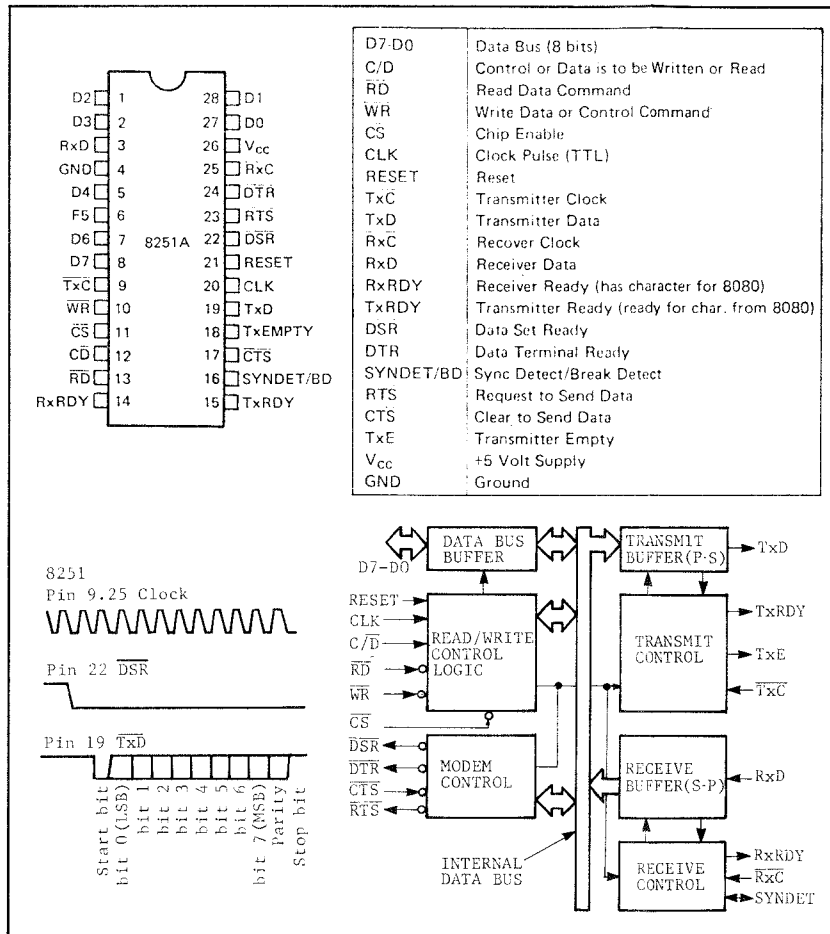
8251A

| Pin | Name | Pin | Name |
|---|---|---|---|
| 1 | D2 | 28 | D1 |
| 2 | D3 | 27 | D0 |
| 3 | RxD | 26 | $V_{cc}$ |
| 4 | GND | 25 | $\overline{RxC}$ |
| 5 | D4 | 24 | $\overline{DTR}$ |
| 6 | F5 | 23 | $\overline{RTS}$ |
| 7 | D6 | 22 | $\overline{DSR}$ |
| 8 | D7 | 21 | RESET |
| 9 | $\overline{TxC}$ | 20 | CLK |
| 10 | $\overline{WR}$ | 19 | TxD |
| 11 | $\overline{CS}$ | 18 | TxEMPTY |
| 12 | C$\overline{D}$ | 17 | $\overline{CTS}$ |
| 13 | $\overline{RD}$ | 16 | SYNDET/BD |
| 14 | RxRDY | 15 | TxRDY |

| | |
|---|---|
| D7-D0 | Data Bus (8 bits) |
| C/D | Control or Data is to be Written or Read |
| $\overline{RD}$ | Read Data Command |
| $\overline{WR}$ | Write Data or Control Command |
| CS | Chip Enable |
| CLK | Clock Pulse (TTL) |
| RESET | Reset |
| Tx$\overline{C}$ | Transmitter Clock |
| TxD | Transmitter Data |
| $\overline{RxC}$ | Recover Clock |
| RxD | Receiver Data |
| RxRDY | Receiver Ready (has character for 8080) |
| TxRDY | Transmitter Ready (ready for char. from 8080) |
| DSR | Data Set Ready |
| DTR | Data Terminal Ready |
| SYNDET/BD | Sync Detect/Break Detect |
| RTS | Request to Send Data |
| CTS | Clear to Send Data |
| TxE | Transmitter Empty |
| $V_{cc}$ | +5 Volt Supply |
| GND | Ground |

8251
Pin 9.25 Clock

Pin 22 $\overline{DSR}$

Pin 19 $\overline{TxD}$

Start bit
bit 0(LSB)
bit 1
bit 2
bit 3
bit 4
bit 5
bit 6
bit 7(MSB)
Parity
Stop bit

DATA BUS BUFFER
D7-D0
RESET
CLK
C/$\overline{D}$
$\overline{RD}$
$\overline{WR}$
READ/WRITE CONTROL LOGIC
$\overline{CS}$
$\overline{DSR}$
$\overline{DTR}$
$\overline{CTS}$
$\overline{RTS}$
MODEM CONTROL
INTERNAL DATA BUS
TRANSMIT BUFFER(P-S)
TxD
TRANSMIT CONTROL
TxRDY
TxE
$\overline{TxC}$
RECEIVE BUFFER(S-P)
RxD
RECEIVE CONTROL
RxRDY
$\overline{RxC}$
SYNDET